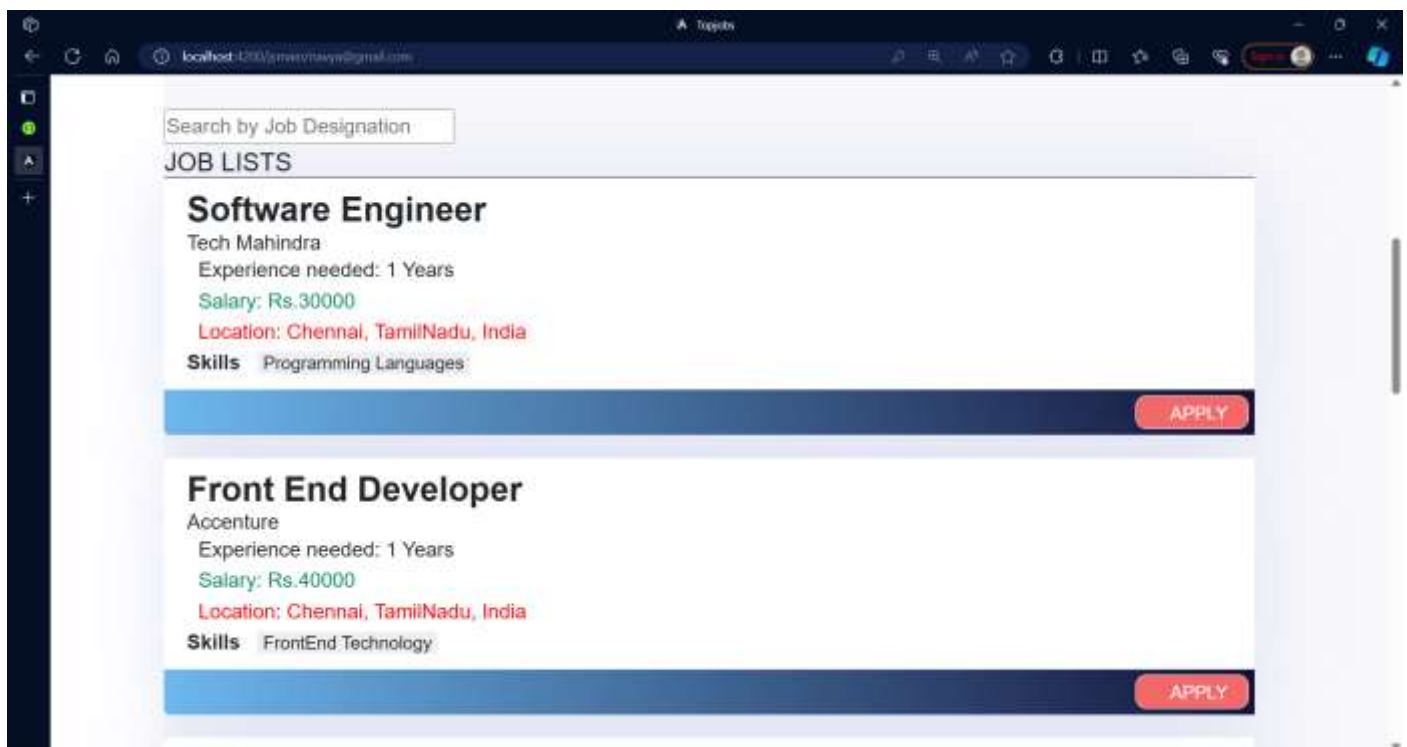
Topjobs

localhost:4200/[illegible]

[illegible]

Search by Job Designation

JOB LISTS

Software Engineer

Tech Mahindra

Experience needed: 1 Years

Salary: Rs.30000

Location: Chennai, TamilNadu, India

Skills Programming Languages

APPLY

Front End Developer

Accenture

Experience needed: 1 Years

Salary: Rs.40000

Location: Chennai, TamilNadu, India

Skills FrontEnd Technology

APPLY